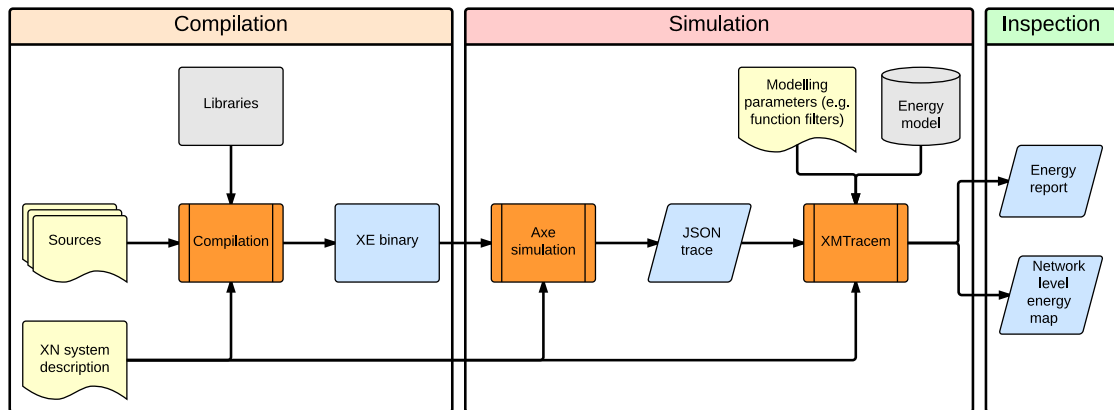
Compilation

Simulation

Inspection

Libraries

Sources

Compilation

XE binary

XN system description

Axe simulation

JSON trace

Modelling parameters (e.g. function filters)

Energy model

XMTracem

Energy report

Network level energy map